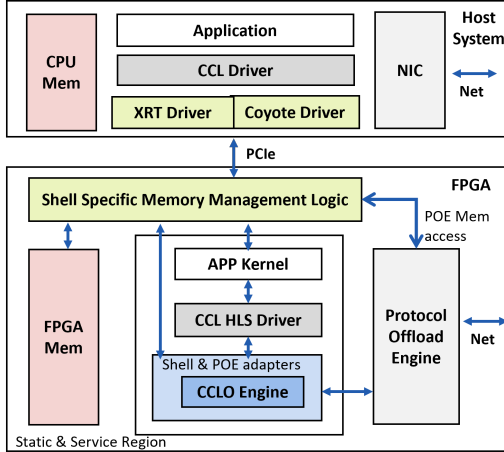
Host System

CPU Mem

Application

CCL Driver

XRT Driver

Coyote Driver

NIC

Net

PCIe

FPGA

Shell Specific Memory Management Logic

POE Mem access

FPGA Mem

APP Kernel

CCL HLS Driver

Shell & POE adapters

CCLO Engine

Protocol Offload Engine

Net

Static & Service Region